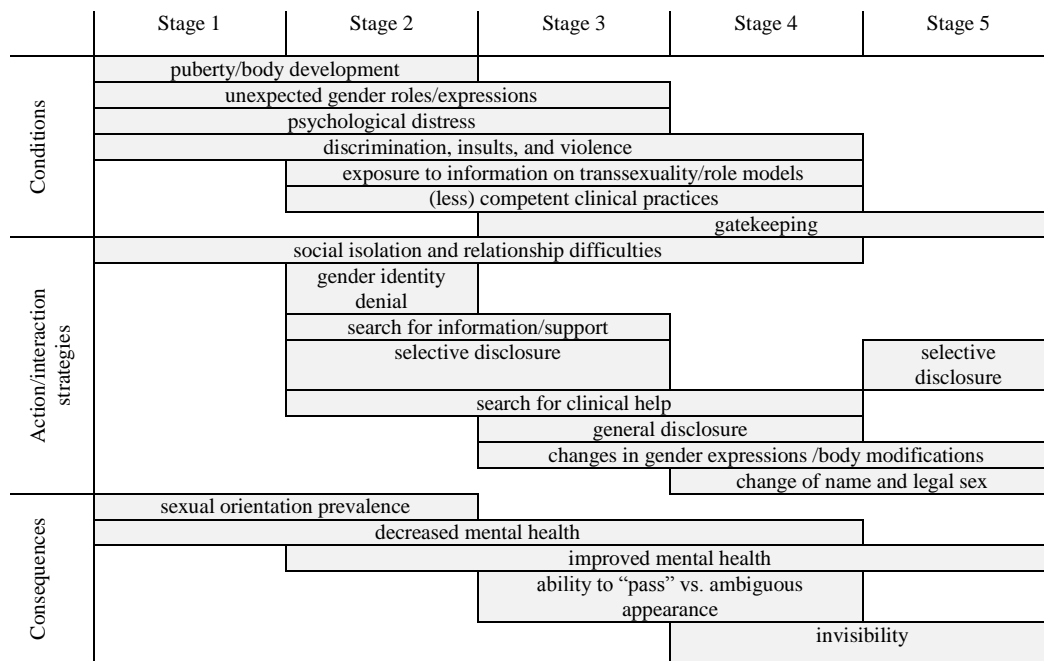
| | Stage 1 | Stage 2 | Stage 3 | Stage 4 | Stage 5 |
|---|---|---|---|---|---|
| Conditions | puberty/body development | | | | |
| | unexpected gender roles/expressions | | | | |
| | psychological distress | | | | |
| | discrimination, insults, and violence | | | | |
| | | exposure to information on transsexuality/role models | | | |
| | | (less) competent clinical practices | | | |
| | | | gatekeeping | | |
| Action/interaction strategies | social isolation and relationship difficulties | | | | |
| | | gender identity denial | | | |
| | | search for information/support | | | |
| | | selective disclosure | | | selective disclosure |
| | | search for clinical help | | | |
| | | | general disclosure | | |
| | | | changes in gender expressions /body modifications | | |
| | | | | change of name and legal sex | |
| Consequences | sexual orientation prevalence | | | | |
| | decreased mental health | | | | |
| | | improved mental health | | | |
| | | | ability to "pass" vs. ambiguous appearance | | |
| | | | | invisibility | |